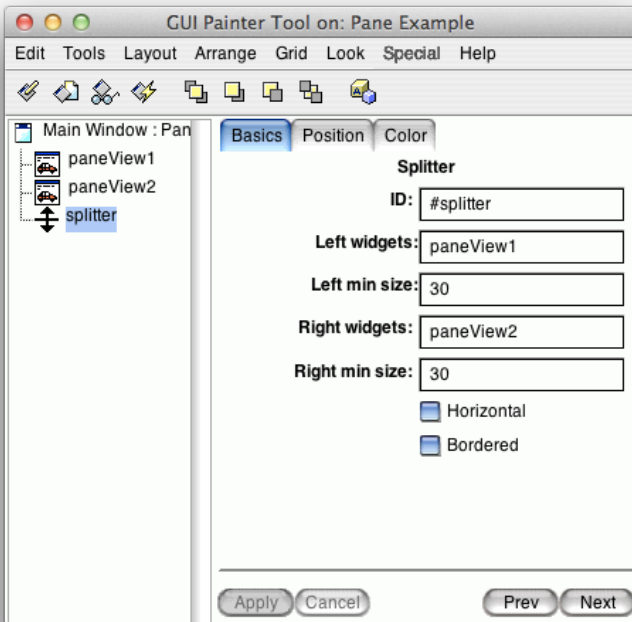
GUI Painter Tool on: Pane Example

Edit Tools Layout Arrange Grid Look Special Help

Main Window : Pan
paneView1
paneView2
splitter

Basics Position Color

Splitter

ID: #splitter

Left widgets: paneView1

Left min size: 30

Right widgets: paneView2

Right min size: 30

Horizontal

Bordered

Apply Cancel Prev Next